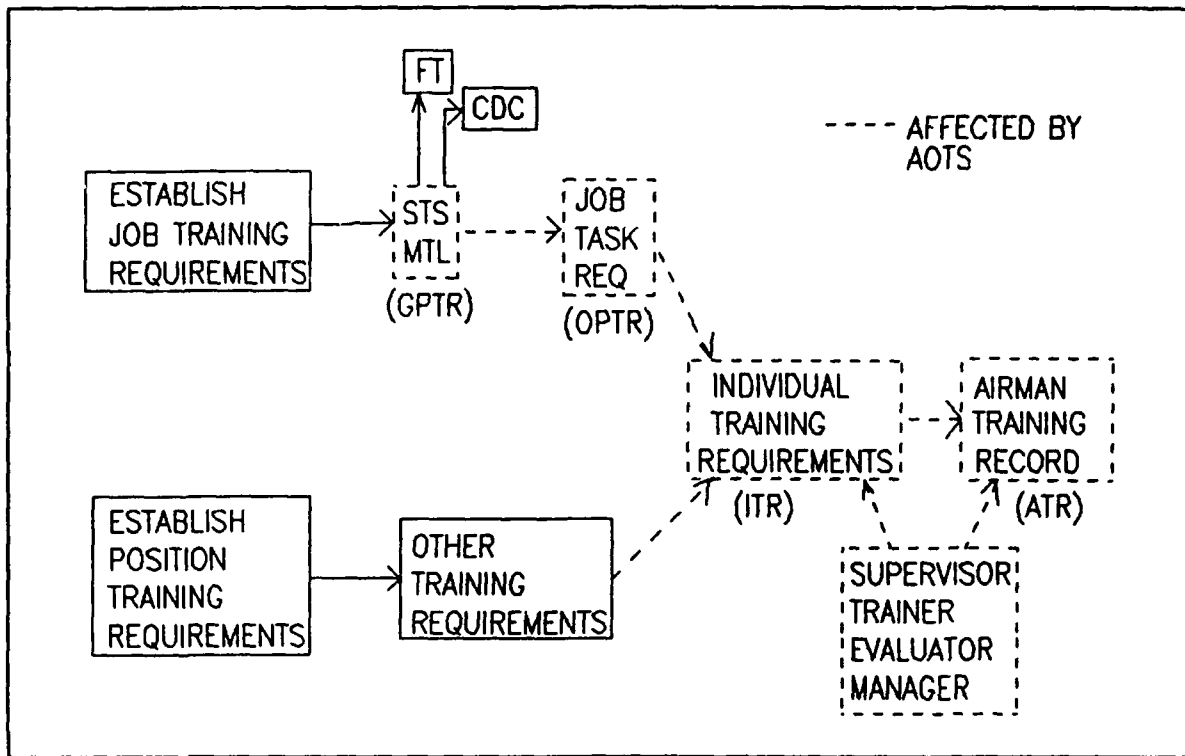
FT

CDC

---- AFFECTED BY AOTS

ESTABLISH JOB TRAINING REQUIREMENTS

STS MTL

(GPTR)

JOB TASK REQ

(OPTR)

INDIVIDUAL TRAINING REQUIREMENTS

(ITR)

AIRMAN TRAINING RECORD

(ATR)

ESTABLISH POSITION TRAINING REQUIREMENTS

OTHER TRAINING REQUIREMENTS

SUPERVISOR TRAINER EVALUATOR MANAGER